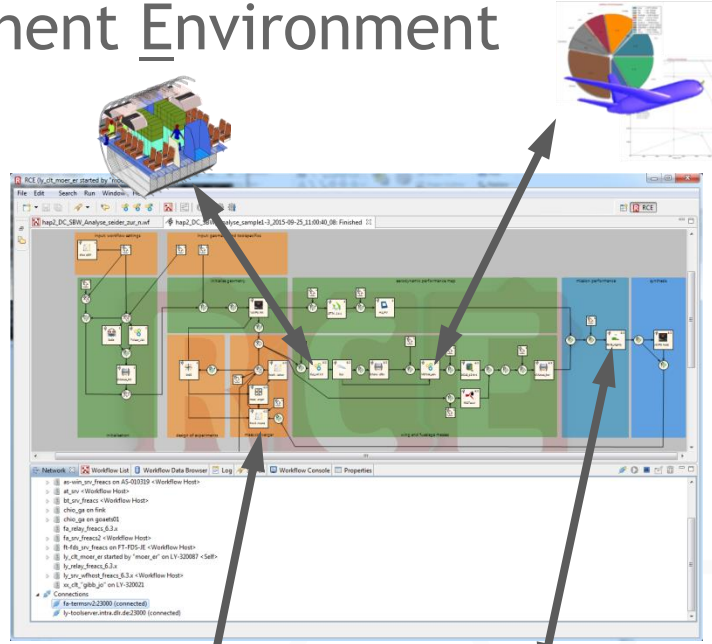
ment Environment

RCE (ly_clt_moer_er started by "moe

File Edit Search Run Window He

hap2_DC_SBW_Analyse_seider_zur_n.wf

hap2_DC_S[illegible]nalyse_sample1-3_2015-09-25_11:00:40_08: Finished

RCE

input workflow settings

input parameter for workflow

initial geometry

aerodynamic performance map

mission performance

synthesis

initialization

design of experiments

mission merger

wing and fuselage masses

RCE

Network

Workflow List

Workflow Data Browser

Log

Workflow Console

Properties

as-win_srv_freacs on AS-010319 <Workflow Host>

at_srv <Workflow Host>

bt_srv_freacs <Workflow Host>

chio_ga on fink

chio_ga on goaets01

fa_relay_freacs_6.3.x

fa_srv_freacs2 <Workflow Host>

ft-fds_srv_freacs on FT-FDS-JE <Workflow Host>

ly_clt_moer_er started by "moer_er" on LY-320087 <Self>

ly_relay_freacs_6.3.x

ly_srv_wfhost_freacs_6.3.x <Workflow Host>

xx_clt_"gibb_jo" on LY-320021

Connections

fa-termsrv2:23000 (connected)

ly-toolserver.intra.dlr.de:23000 (connected)